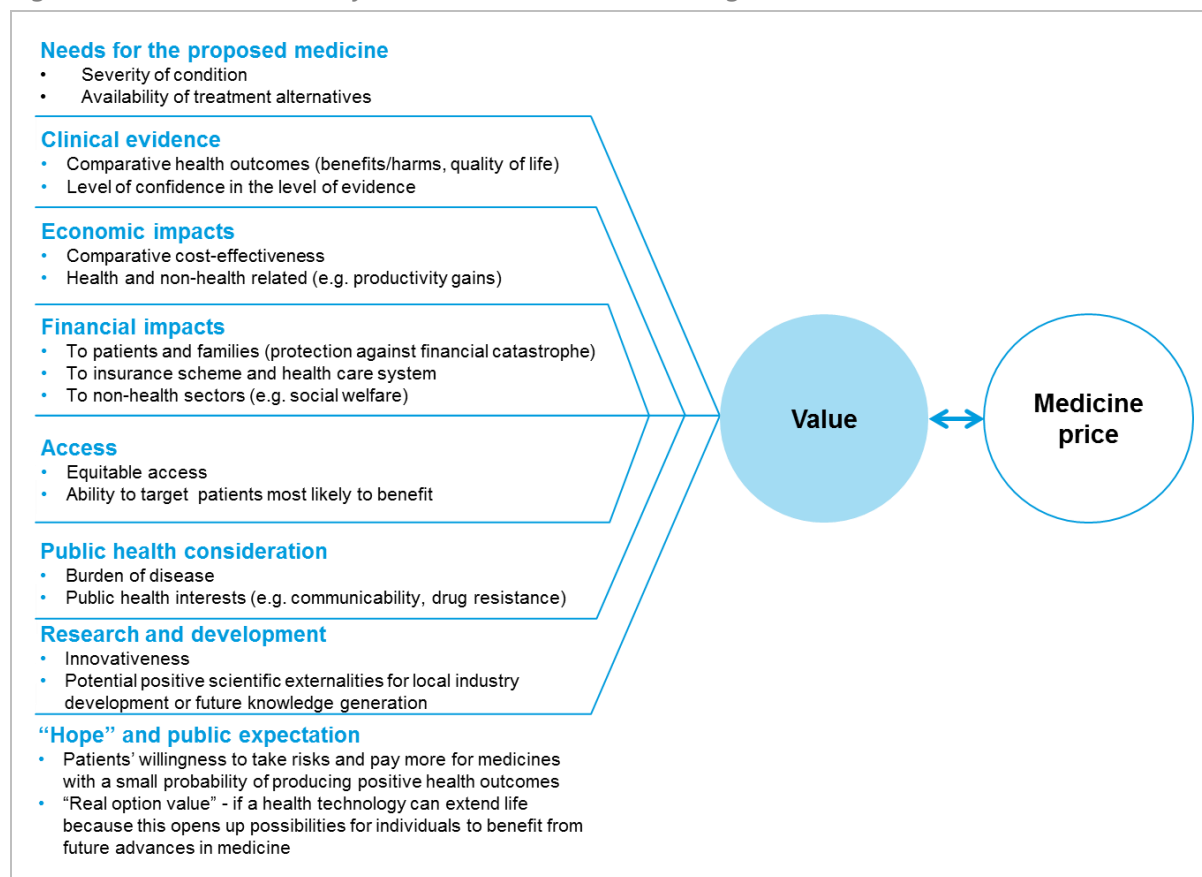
Needs for the proposed medicine
- Severity of condition
- Availability of treatment alternatives

Clinical evidence
- Comparative health outcomes (benefits/harms, quality of life)
- Level of confidence in the level of evidence

Economic impacts
- Comparative cost-effectiveness
- Health and non-health related (e.g. productivity gains)

Financial impacts
- To patients and families (protection against financial catastrophe)
- To insurance scheme and health care system
- To non-health sectors (e.g. social welfare)

Access
- Equitable access
- Ability to target patients most likely to benefit

Public health consideration
- Burden of disease
- Public health interests (e.g. communicability, drug resistance)

Research and development
- Innovativeness
- Potential positive scientific externalities for local industry development or future knowledge generation

"Hope" and public expectation
- Patients' willingness to take risks and pay more for medicines with a small probability of producing positive health outcomes
- "Real option value" - if a health technology can extend life because this opens up possibilities for individuals to benefit from future advances in medicine

Value

Medicine price